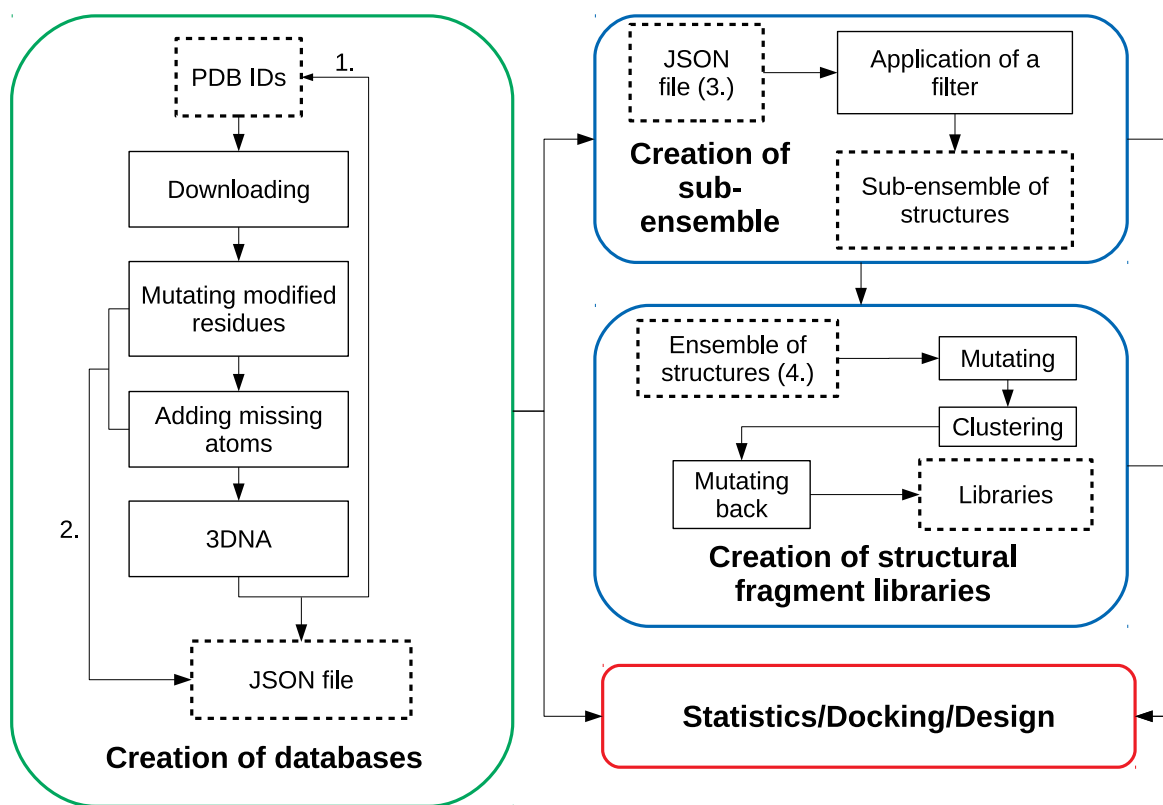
1.

PDB IDs

Downloading

Mutating modified residues

Adding missing atoms

3DNA

2.

JSON file

Creation of databases

JSON file (3.)

Application of a filter

Creation of sub-ensemble

Sub-ensemble of structures

Ensemble of structures (4.)

Mutating

Clustering

Mutating back

Libraries

Creation of structural fragment libraries

Statistics/Docking/Design